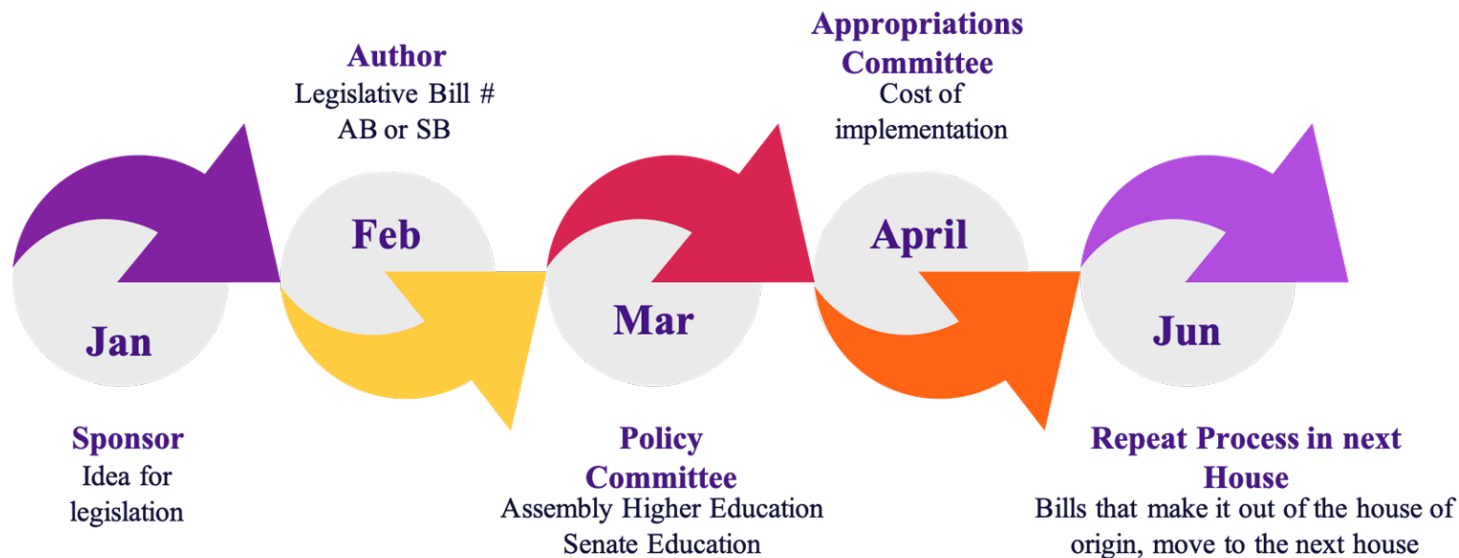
Jan

Sponsor
Idea for legislation

Author
Legislative Bill #
AB or SB

Feb

Mar

Policy Committee
Assembly Higher Education
Senate Education

Appropriations Committee
Cost of implementation

April

Jun

Repeat Process in next House
Bills that make it out of the house of origin, move to the next house